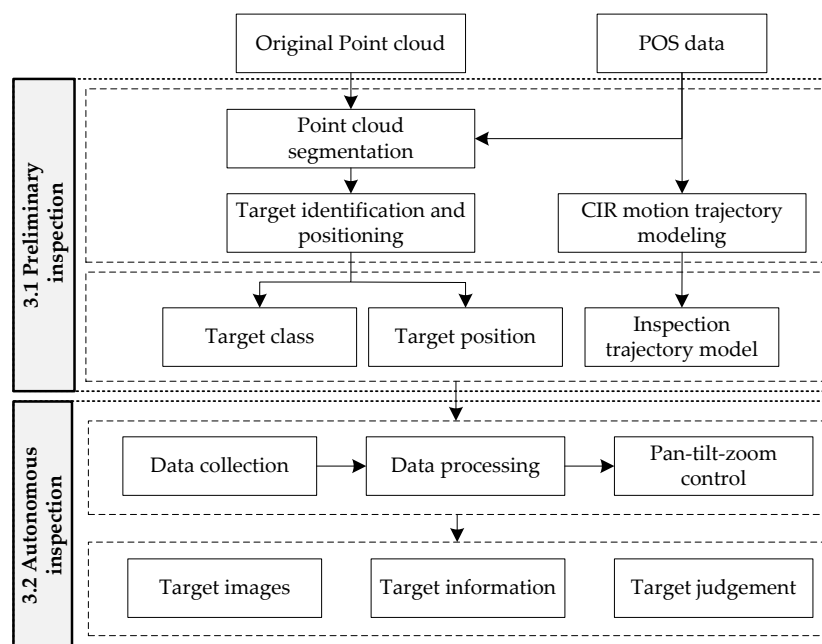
Original Point cloud

POS data

3.1 Preliminary inspection

Point cloud segmentation

Target identification and positioning

CIR motion trajectory modeling

Target class

Target position

Inspection trajectory model

3.2 Autonomous inspection

Data collection

Data processing

Pan-tilt-zoom control

Target images

Target information

Target judgement